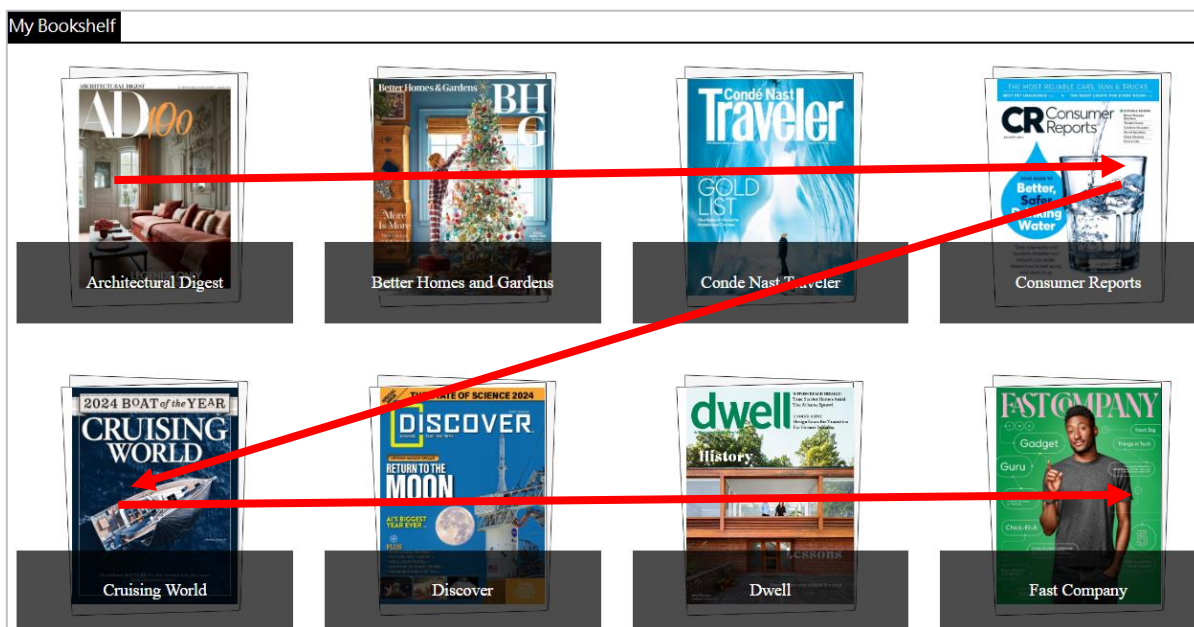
My Bookshelf

ARCHITECTURAL DIGEST
AD 100
Architectural Digest

Better Homes & Gardens
BHG
More Is More
Better Homes and Gardens

Condé Nast Traveler
GOLD LIST
Conde Nast Traveler

THE MOST RELIABLE CARS, SUVs & TRUCKS
CR Consumer Reports
Better, Safer Drinking Water
Consumer Reports

2024 BOAT of the YEAR
CRUISING WORLD
Cruising World

THE STATE OF SCIENCE 2024
DISCOVER
RETURN TO THE MOON
AI'S BIGGEST YEAR EVER
Discover

dwell
History
Lessons
Dwell

FAST COMPANY
Gadget
Guru
Chick-fil-A
Fast Company